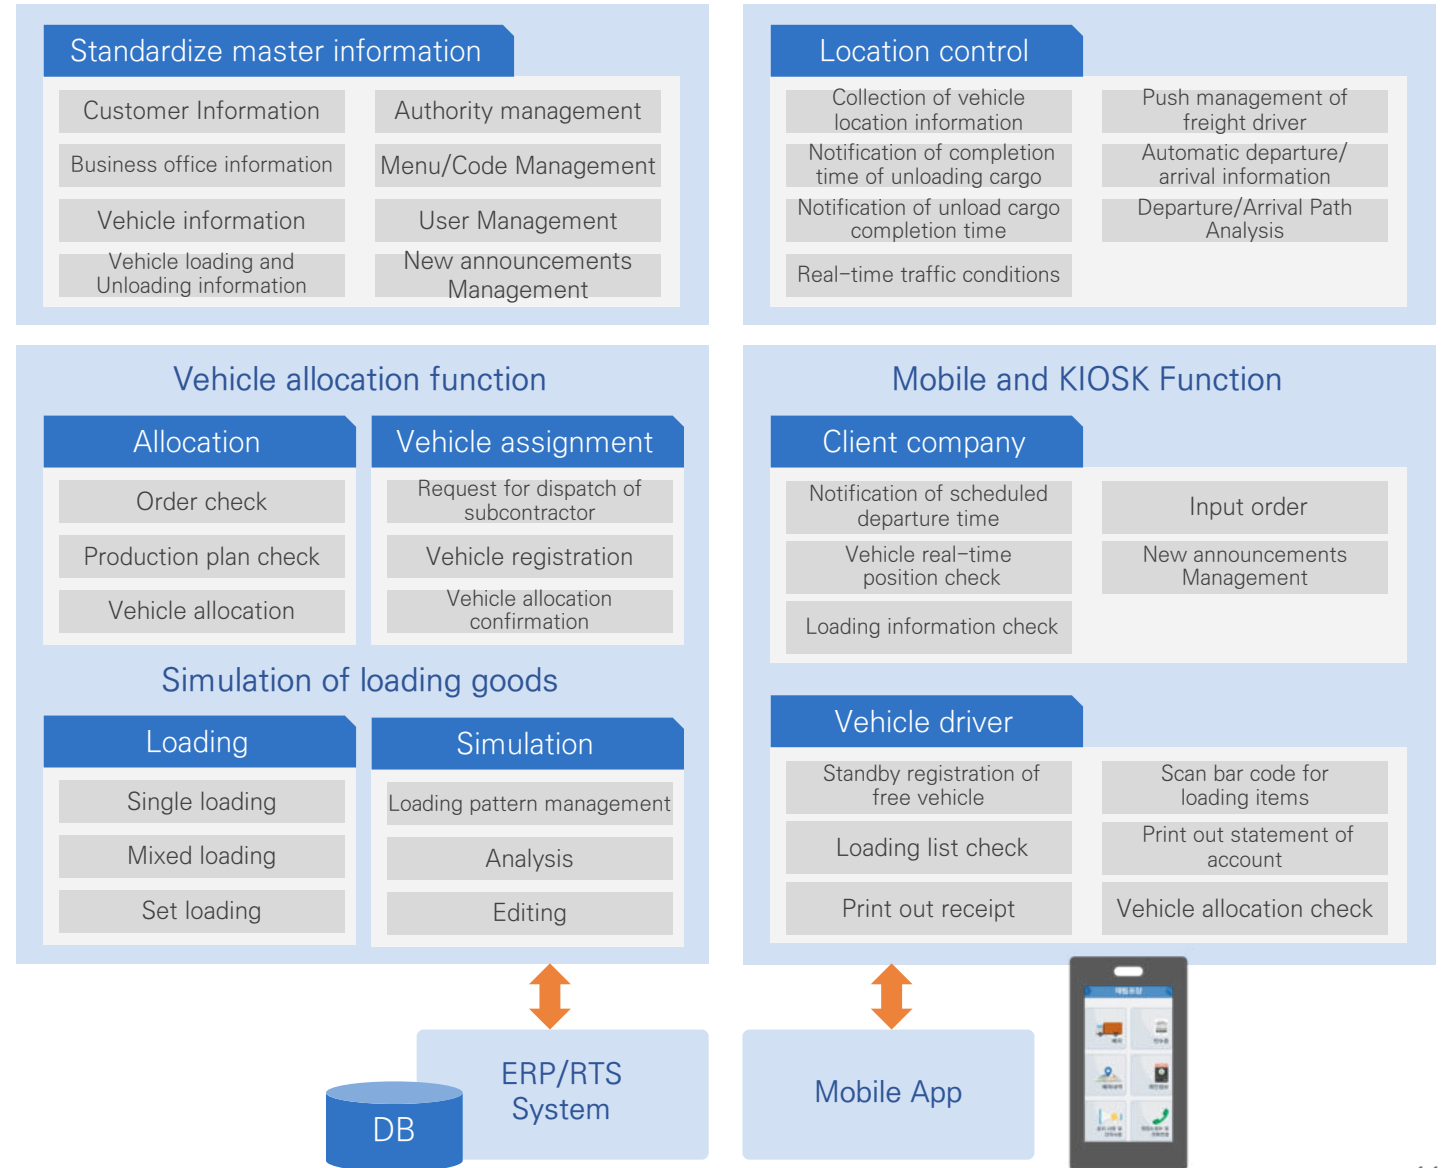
Standardize master information

Customer Information

Authority management

Business office information

Menu/Code Management

Vehicle information

User Management

Vehicle loading and Unloading information

New announcements Management

Location control

Collection of vehicle location information

Push management of freight driver

Notification of completion time of unloading cargo

Automatic departure/ arrival information

Notification of unload cargo completion time

Departure/Arrival Path Analysis

Real-time traffic conditions

Vehicle allocation function

Allocation

Order check

Production plan check

Vehicle allocation

Vehicle assignment

Request for dispatch of subcontractor

Vehicle registration

Vehicle allocation confirmation

Simulation of loading goods

Loading

Single loading

Mixed loading

Set loading

Simulation

Loading pattern management

Analysis

Editing

Mobile and KIOSK Function

Client company

Notification of scheduled departure time

Input order

Vehicle real-time position check

New announcements Management

Loading information check

Vehicle driver

Standby registration of free vehicle

Scan bar code for loading items

Loading list check

Print out statement of account

Print out receipt

Vehicle allocation check

ERP/RTS System

DB

Mobile App